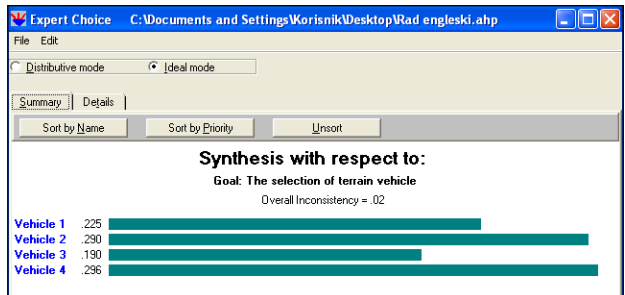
Expert Choice C:\Documents and Settings\Korisnik\Desktop\Rad engleski.ahp

File Edit

Distributive mode Ideal mode

Summary Details

Sort by Name Sort by Priority Unsort

Synthesis with respect to:

Goal: The selection of terrain vehicle

Overall Inconsistency = .02

Vehicle 1 .225
Vehicle 2 .290
Vehicle 3 .190
Vehicle 4 .296